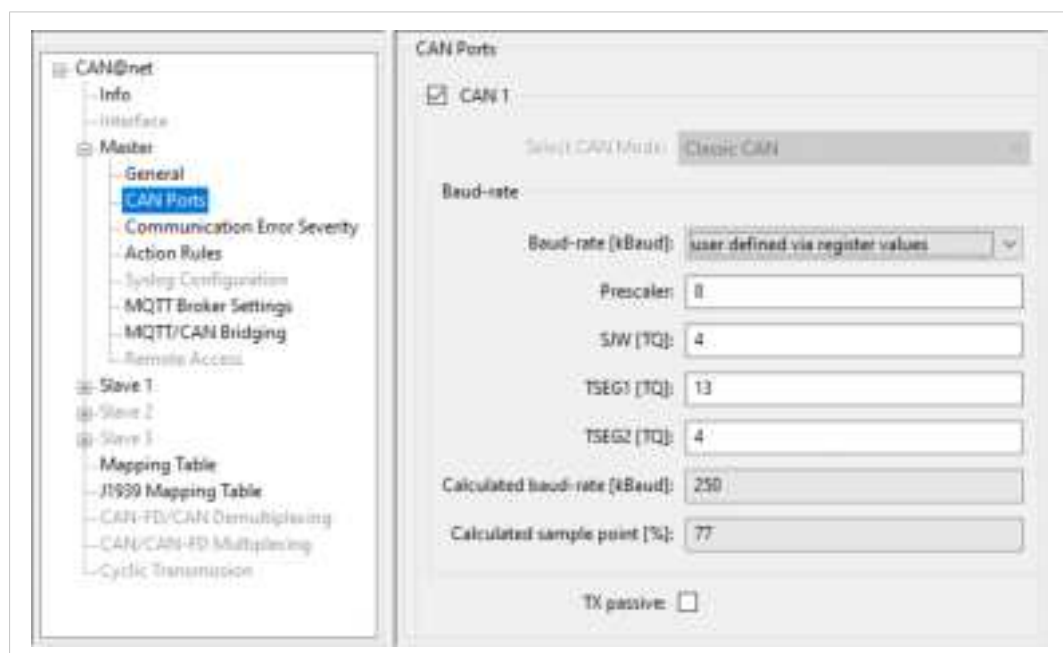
CAN@net
Info
Interface
Master
General
CAN Ports
Communication Error Severity
Action Rules
Syslog Configuration
MQTT Broker Settings
MQTT/CAN Bridging
Remote Access
Slave 1
Slave 2
Slave 3
Mapping Table
J1939 Mapping Table
CAN-FD/CAN Demultiplexing
CAN/CAN-FD Multiplexing
Cyclic Transmission

CAN Ports

CAN 1

Select CAN Mode: Classic CAN

Baud-rate

Baud-rate [kBaud]: user defined via register values

Prescaler: 8

SJW [TQ]: 4

TSEG1 [TQ]: 13

TSEG2 [TQ]: 4

Calculated baud-rate [kBaud]: 250

Calculated sample point [%]: 77

TX passive: